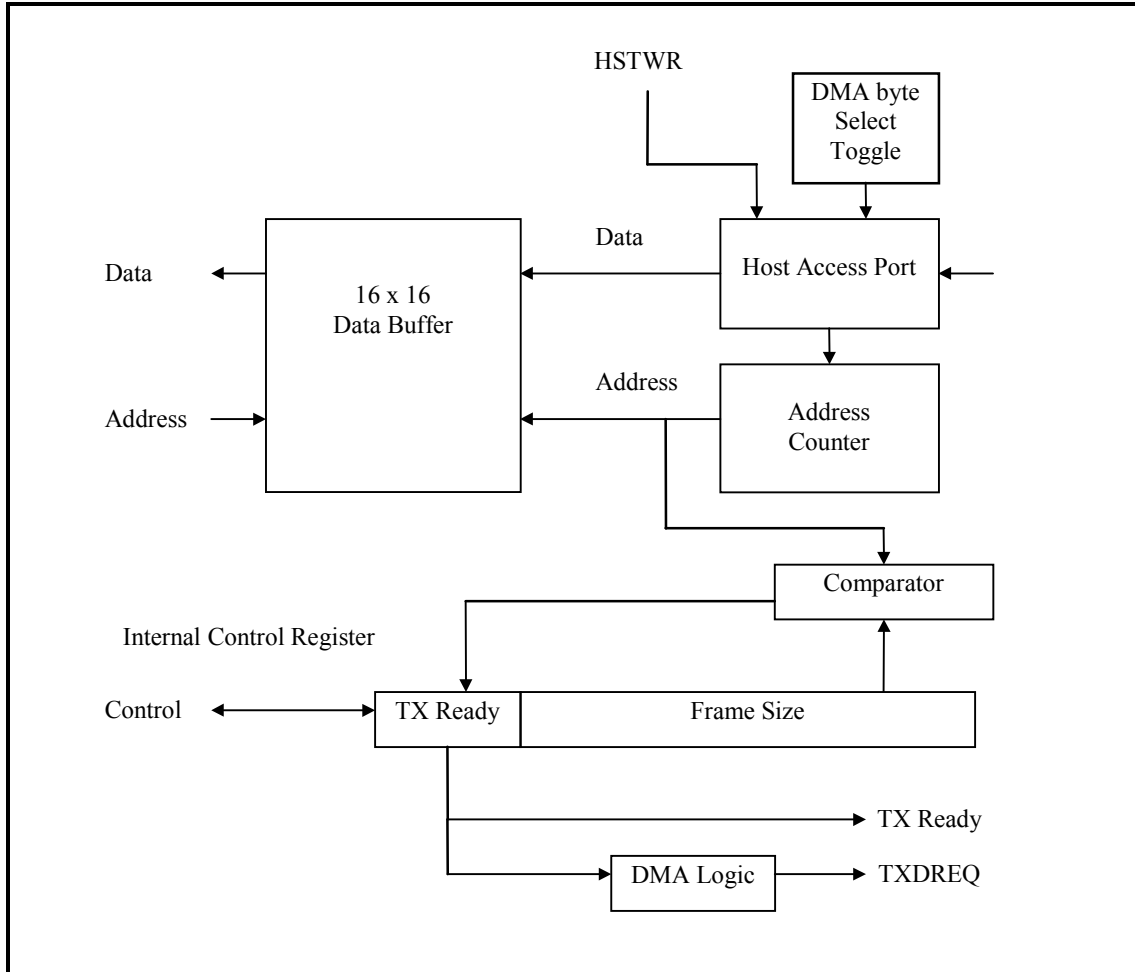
HSTWR

DMA byte Select Toggle

Data

Host Access Port

Data

16 x 16 Data Buffer

Address

Address

Address Counter

Comparator

Internal Control Register

Control

TX Ready

Frame Size

TX Ready

DMA Logic

TXDREQ